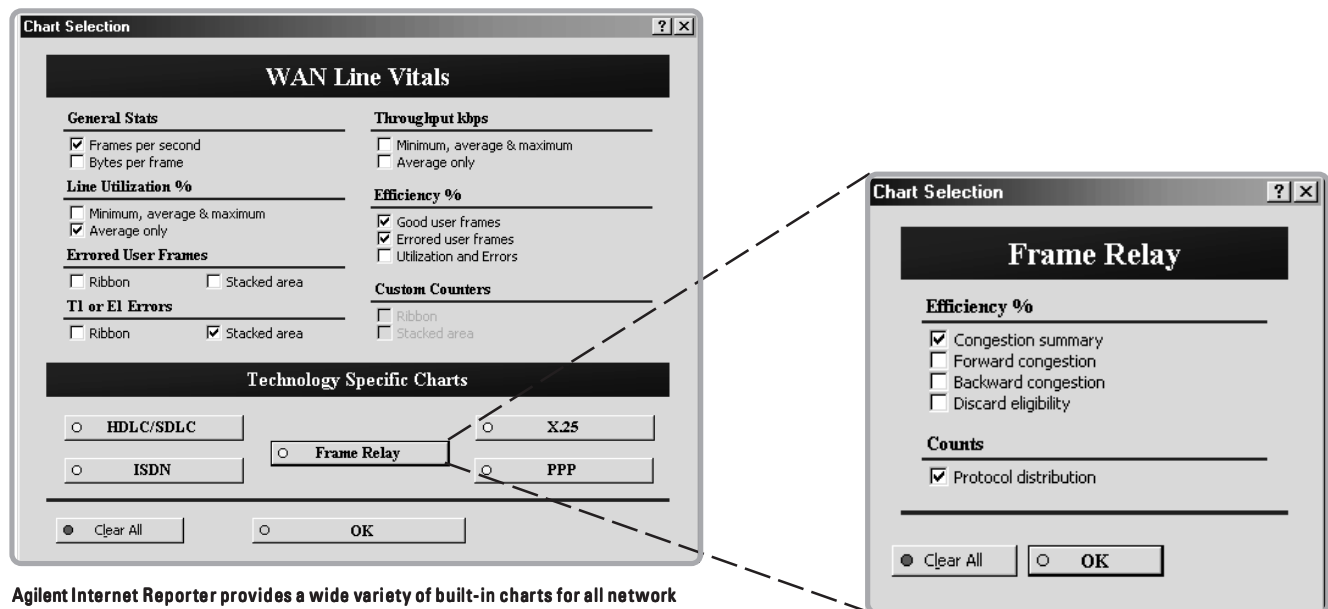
Chart Selection ? X

WAN Line Vitals

General Stats
☑ Frames per second
☐ Bytes per frame

Line Utilization %
☐ Minimum, average & maximum
☑ Average only

Errored User Frames
☐ Ribbon ☐ Stacked area

T1 or E1 Errors
☐ Ribbon ☑ Stacked area

Throughput kbps
☐ Minimum, average & maximum
☐ Average only

Efficiency %
☑ Good user frames
☑ Errored user frames
☐ Utilization and Errors

Custom Counters
☐ Ribbon
☐ Stacked area

Technology Specific Charts

HDLC/SDLC
ISDN
Frame Relay
X.25
PPP

Clear All
OK

Chart Selection ? X

Frame Relay

Efficiency %
☑ Congestion summary
☐ Forward congestion
☐ Backward congestion
☐ Discard eligibility

Counts
☑ Protocol distribution

Clear All
OK

Agilent Internet Reporter provides a wide variety of built-in charts for all network